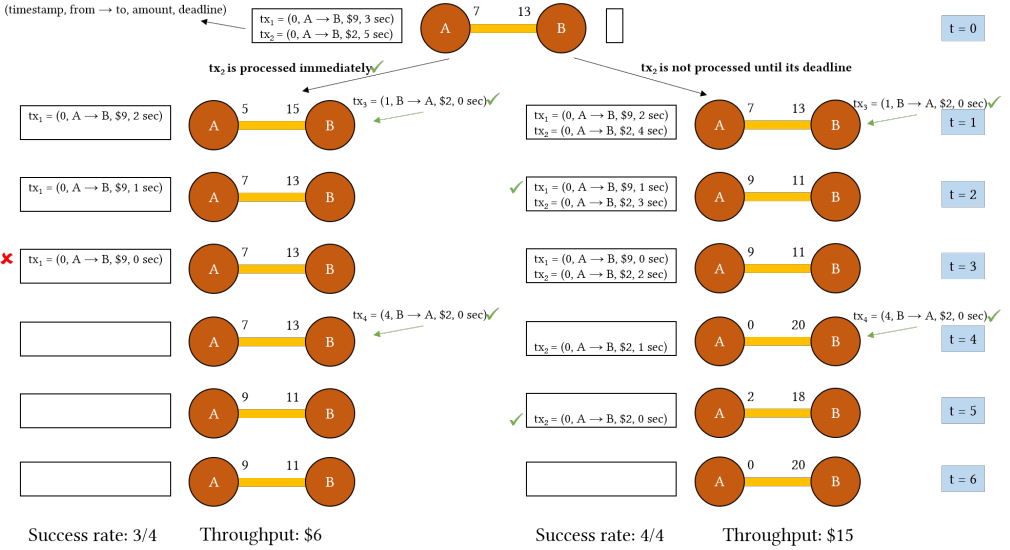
(timestamp, from → to, amount, deadline)

$tx_1$ = (0, A → B, \$9, 3 sec)
$tx_2$ = (0, A → B, \$2, 5 sec)

A 7 13 B

t = 0

$tx_2$ is processed immediately

$tx_2$ is not processed until its deadline

$tx_1$ = (0, A → B, \$9, 2 sec)

A 5 15 B

$tx_3$ = (1, B → A, \$2, 0 sec)

$tx_1$ = (0, A → B, \$9, 2 sec)
$tx_2$ = (0, A → B, \$2, 4 sec)

A 7 13 B

$tx_3$ = (1, B → A, \$2, 0 sec)

t = 1

$tx_1$ = (0, A → B, \$9, 1 sec)

A 7 13 B

$tx_1$ = (0, A → B, \$9, 1 sec)
$tx_2$ = (0, A → B, \$2, 3 sec)

A 9 11 B

t = 2

$tx_1$ = (0, A → B, \$9, 0 sec)

A 7 13 B

$tx_1$ = (0, A → B, \$9, 0 sec)
$tx_2$ = (0, A → B, \$2, 2 sec)

A 9 11 B

t = 3

A 7 13 B

$tx_4$ = (4, B → A, \$2, 0 sec)

$tx_2$ = (0, A → B, \$2, 1 sec)

A 0 20 B

$tx_4$ = (4, B → A, \$2, 0 sec)

t = 4

A 9 11 B

$tx_2$ = (0, A → B, \$2, 0 sec)

A 2 18 B

t = 5

A 9 11 B

A 0 20 B

t = 6

Success rate: 3/4 Throughput: \$6

Success rate: 4/4 Throughput: \$15